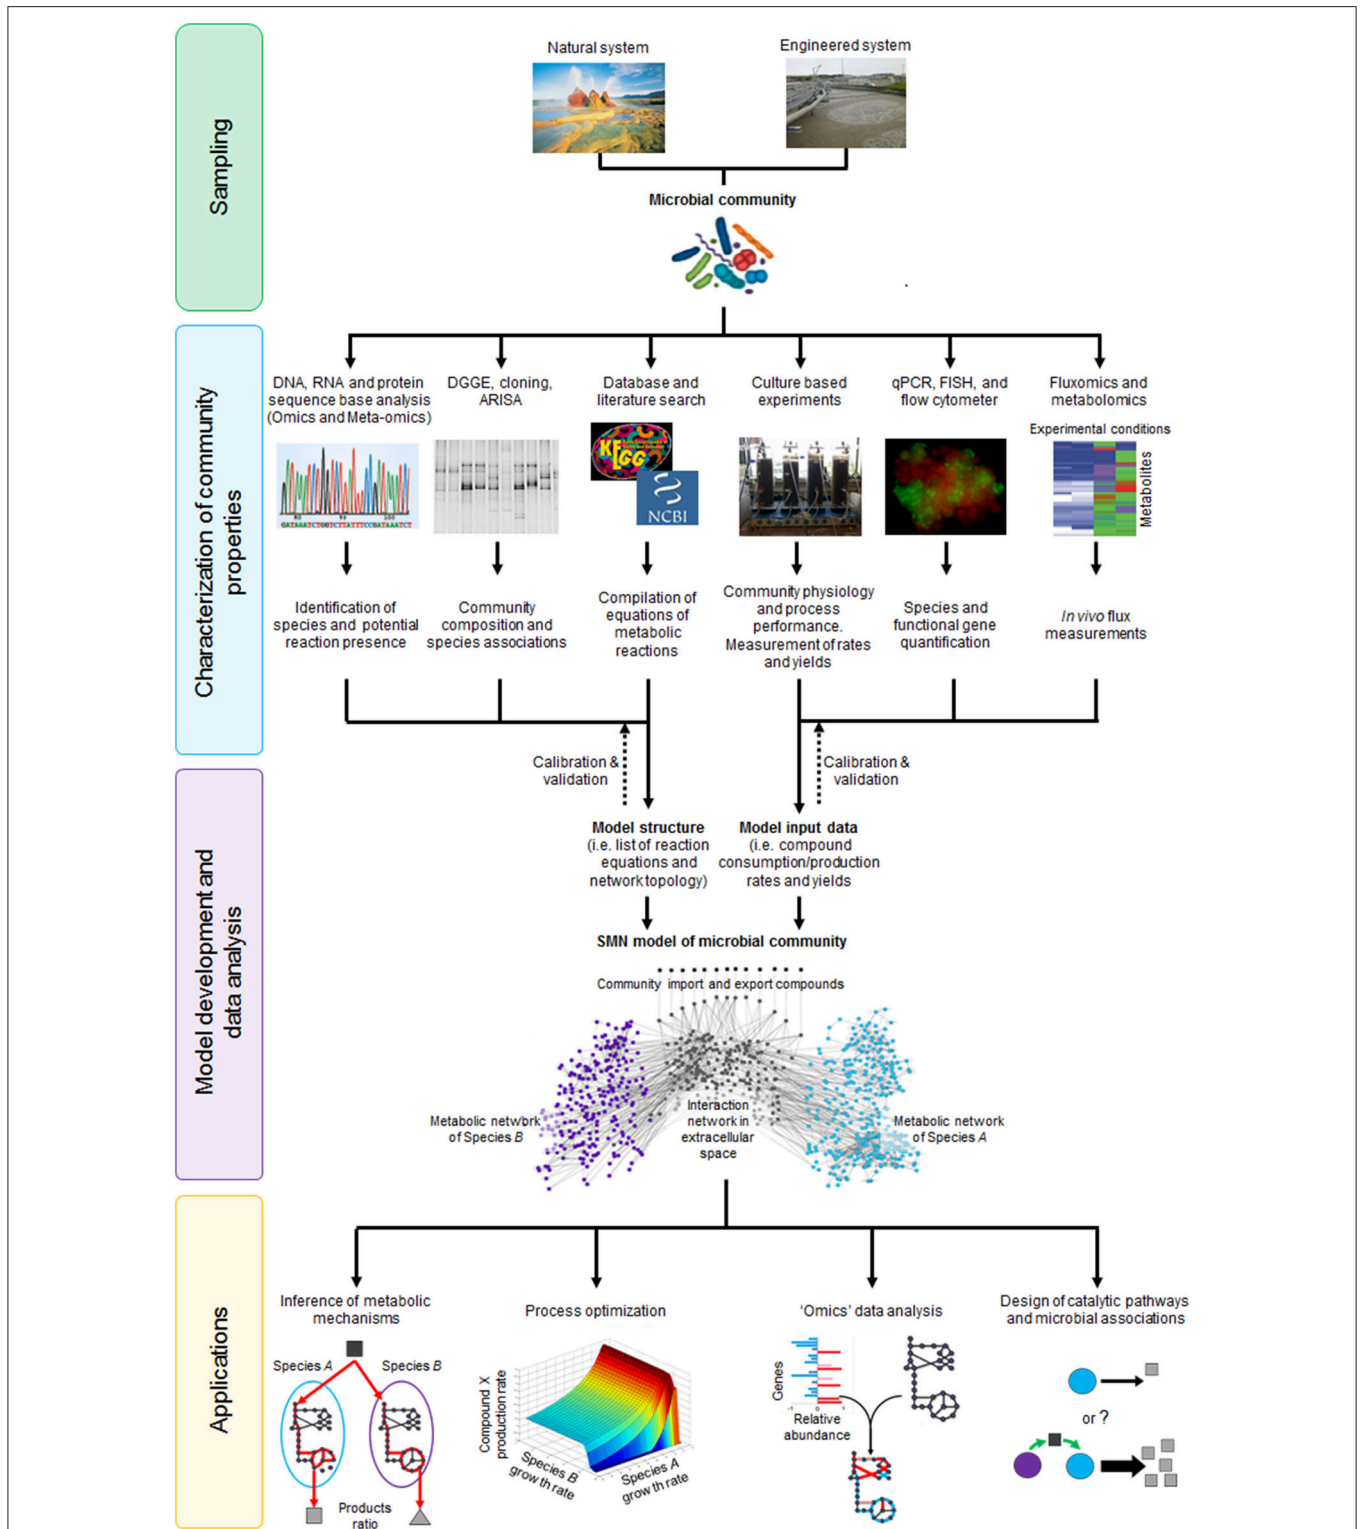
Sampling

Natural system

Engineered system

Microbial community

Characterization of community properties

DNA, RNA and protein sequence base analysis (Omics and Meta-omics)

DGGE, cloning, ARISA

Database and literature search

Culture based experiments

qPCR, FISH, and flow cytometer

Fluxomics and metabolomics

Experimental conditions

Metabolites

KEGG

NCBI

Identification of species and potential reaction presence

Community composition and species associations

Compilation of equations of metabolic reactions

Community physiology and process performance. Measurement of rates and yields

Species and functional gene quantification

*In vivo* flux measurements

Model development and data analysis

Calibration & validation

Calibration & validation

Model structure (i.e. list of reaction equations and network topology)

Model input data (i.e. compound consumption/production rates and yields

SMN model of microbial community

Community import and export compounds

Metabolic network of Species *B*

Interaction network in extracellular space

Metabolic network of Species *A*

Applications

Inference of metabolic mechanisms

Species *A*

Species *B*

Products ratio

Process optimization

Compound X production rate

Species *B* growth rate

Species *A* growth rate

'Omics' data analysis

Genes

Relative abundance

Design of catalytic pathways and microbial associations

or ?